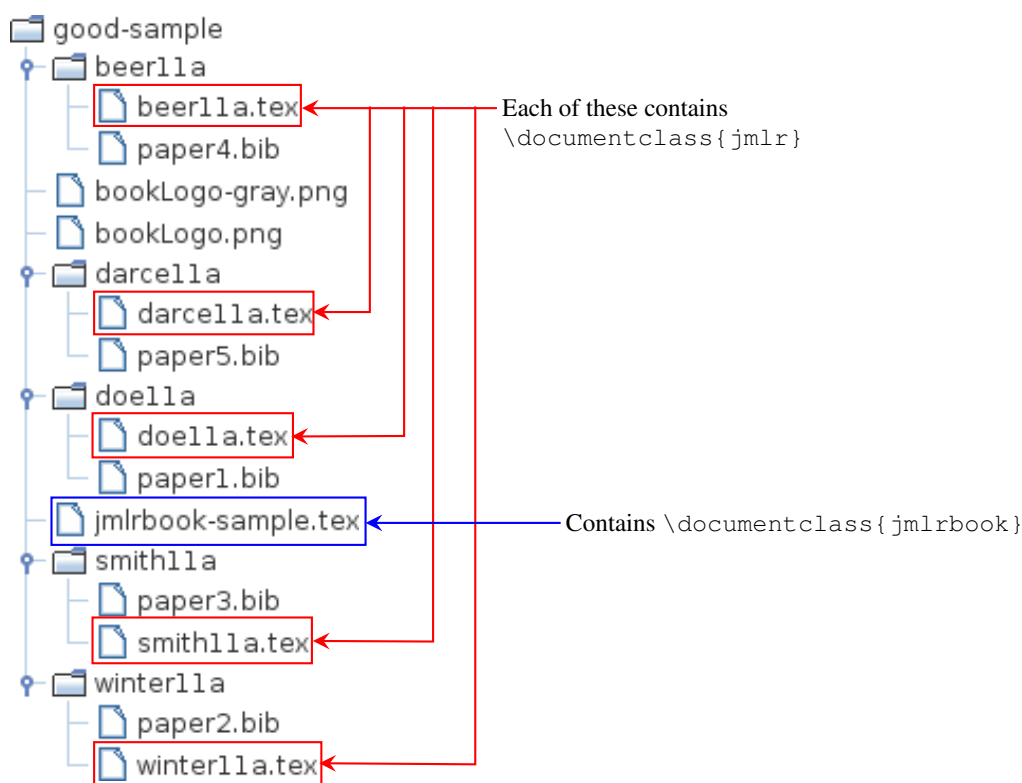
good-sample
beer11a
beer11a.tex
paper4.bib
bookLogo-gray.png
bookLogo.png
darcel1a
darcel1a.tex
paper5.bib
doe11a
doe11a.tex
paper1.bib
jmlrbook-sample.tex
smith11a
paper3.bib
smith11a.tex
winter11a
paper2.bib
winter11a.tex

Each of these contains \documentclass{jmlr}

Contains \documentclass{jmlrbook}